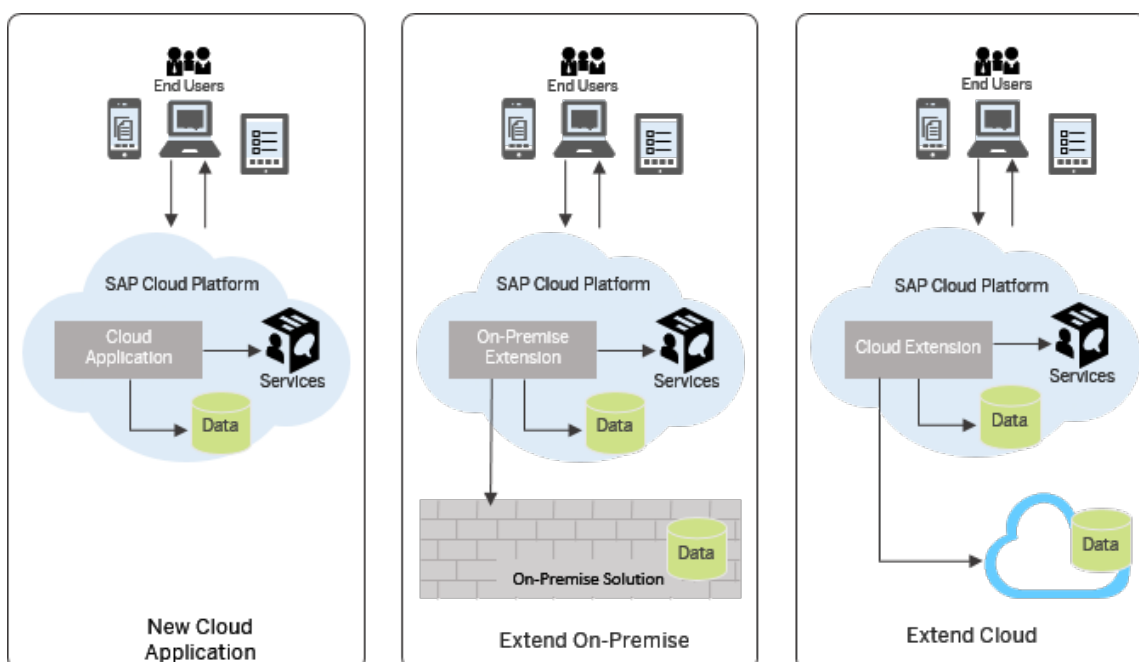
End Users

SAP Cloud Platform

Cloud Application

Services

Data

New Cloud Application

End Users

SAP Cloud Platform

On-Premise Extension

Services

Data

Data

On-Premise Solution

Extend On-Premise

End Users

SAP Cloud Platform

Cloud Extension

Services

Data

Data

Extend Cloud